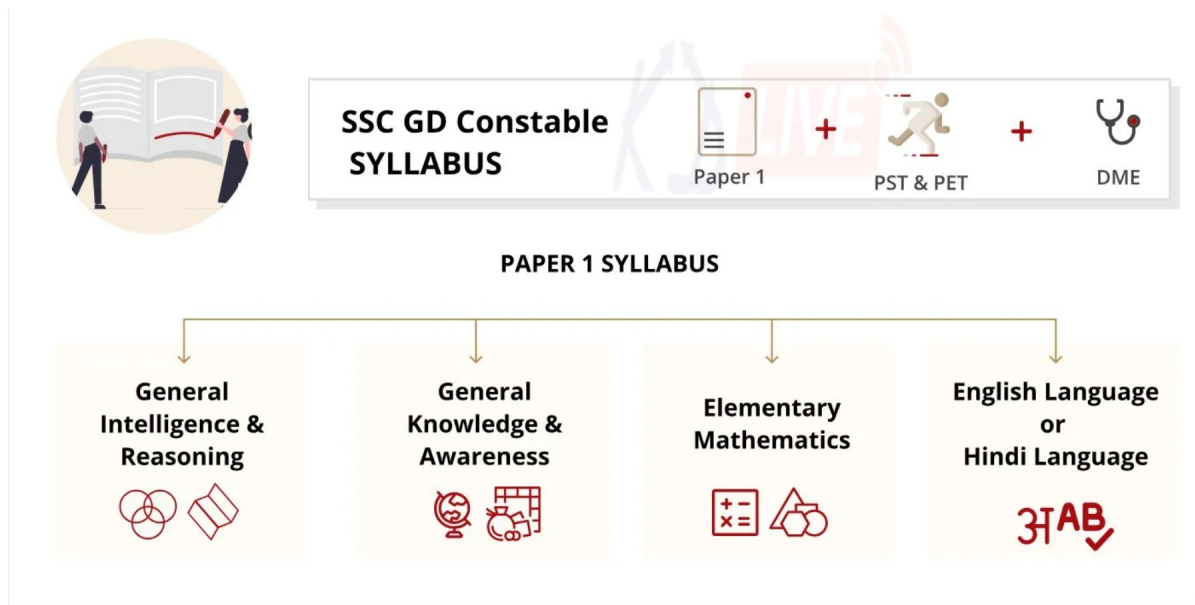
SSC GD Constable SYLLABUS

Paper 1 + PST & PET + DME

PAPER 1 SYLLABUS

General Intelligence & Reasoning

General Knowledge & Awareness

Elementary Mathematics

English Language or Hindi Language

अ AB